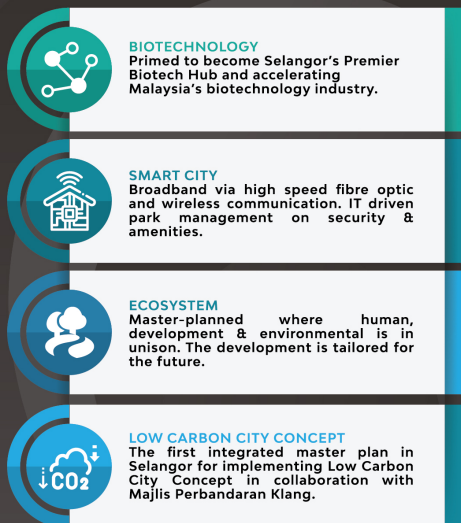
BIOTECHNOLOGY
Primed to become Selangor's Premier Biotech Hub and accelerating Malaysia's biotechnology industry.

SMART CITY
Broadband via high speed fibre optic and wireless communication. IT driven park management on security & amenities.

ECOSYSTEM
Master-planned where human, development & environmental is in unison. The development is tailored for the future.

LOW CARBON CITY CONCEPT
The first integrated master plan in Selangor for implementing Low Carbon City Concept in collaboration with Majlis Perbandaran Klang.

$CO_2$